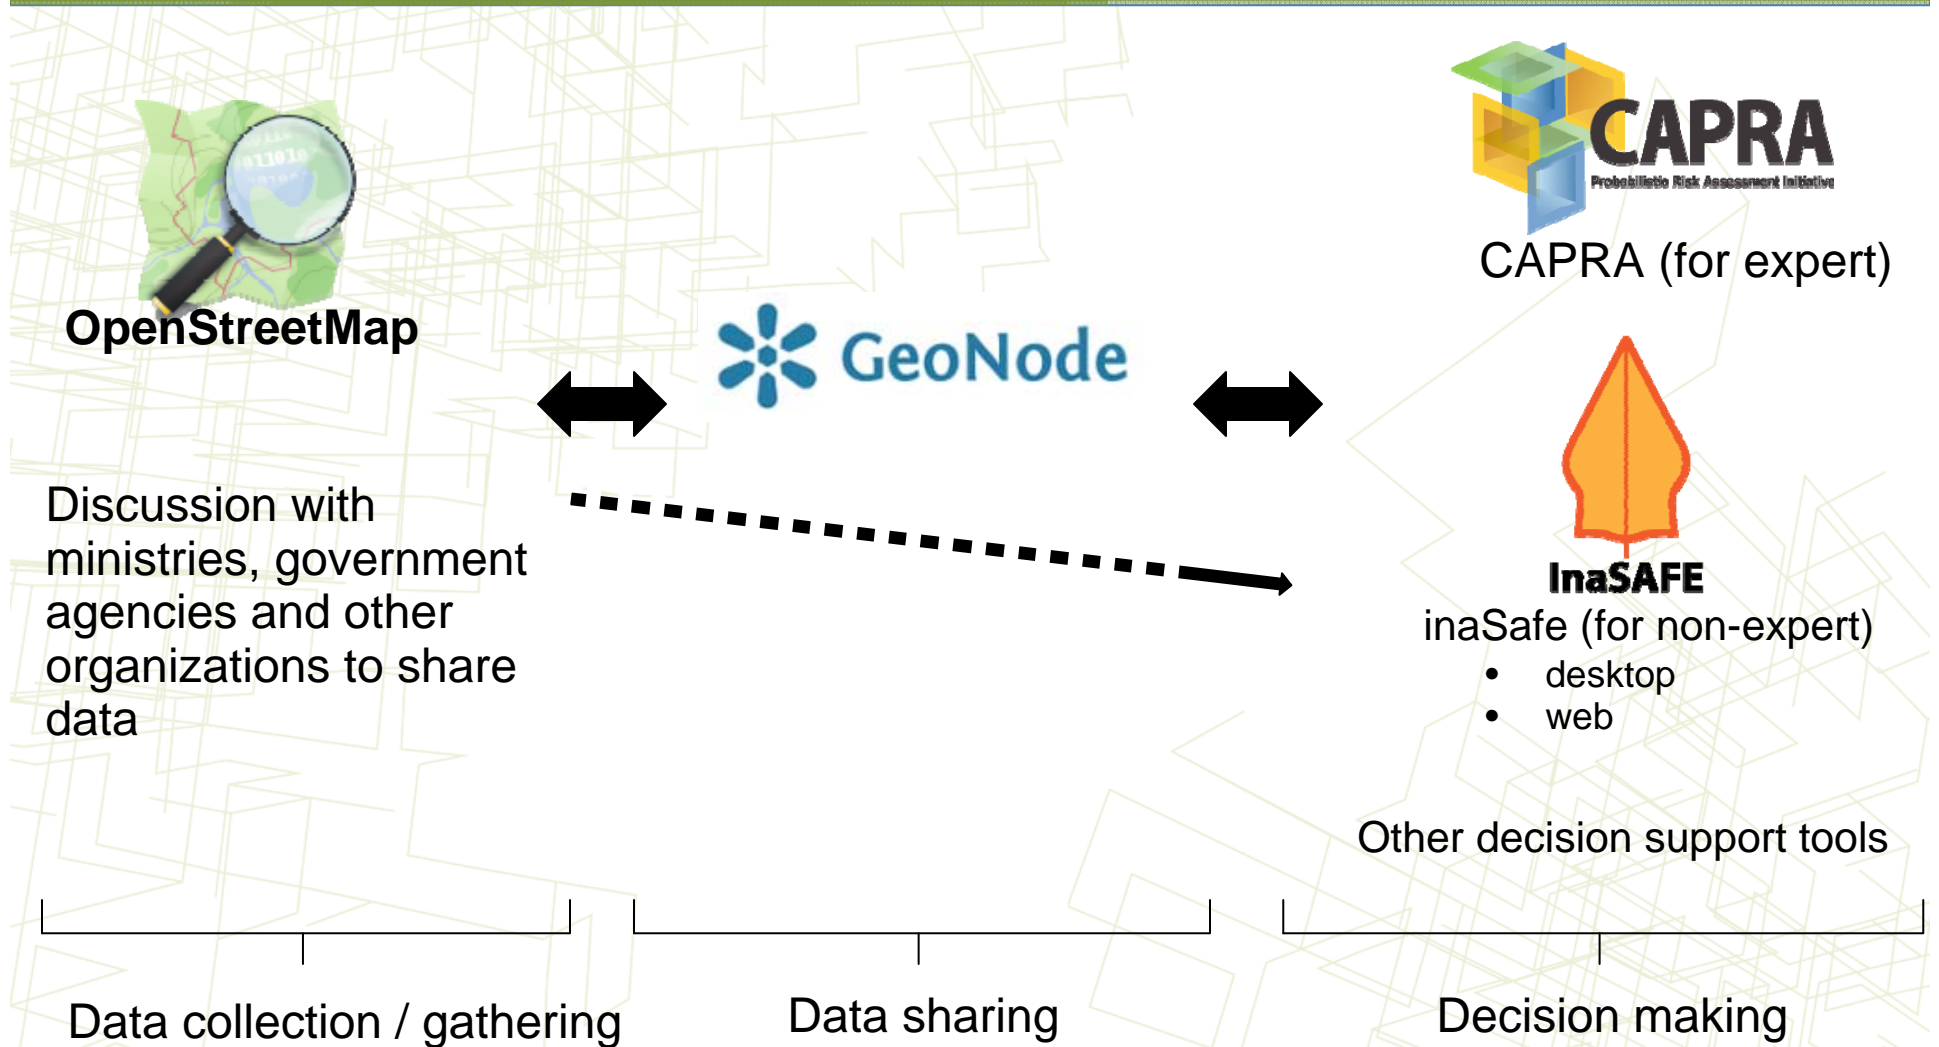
OpenStreetMap

GeoNode

CAPRA
Probabilistic Risk Assessment Initiative
CAPRA (for expert)

Discussion with ministries, government agencies and other organizations to share data

InaSAFE
inaSafe (for non-expert)
• desktop
• web

Other decision support tools

Data collection / gathering

Data sharing

Decision making